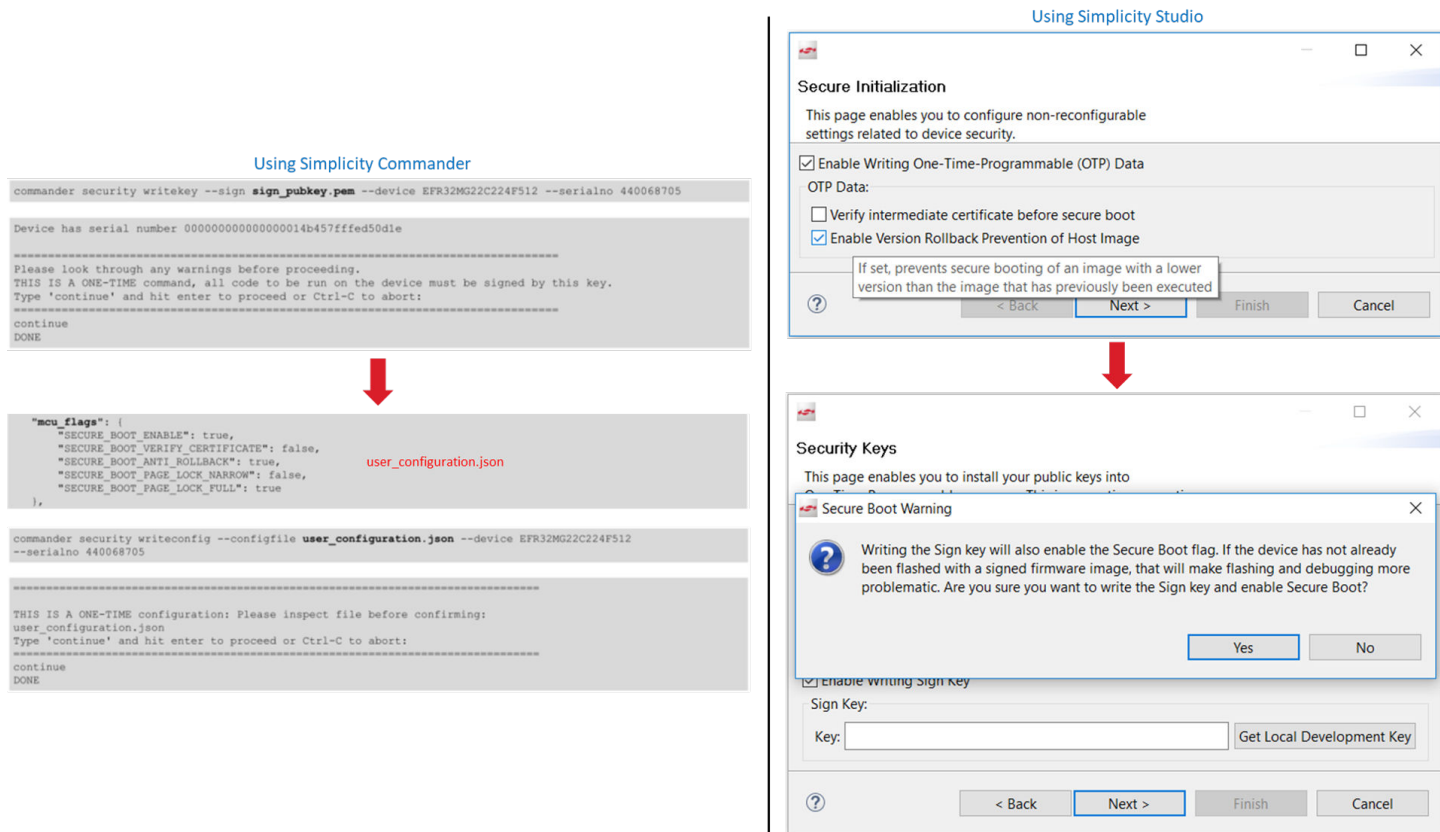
Using Simplicity Commander

commander security writekey --sign sign_pubkey.pem --device EFR32MG22C224F512 --serialno 440068705

Device has serial number 000000000000000014b457fffed50d1e

================================================================================
Please look through any warnings before proceeding.
THIS IS A ONE-TIME command, all code to be run on the device must be signed by this key.
Type 'continue' and hit enter to proceed or Ctrl-C to abort:
================================================================================
continue
DONE

"mcu_flags": {
"SECURE_BOOT_ENABLE": true,
"SECURE_BOOT_VERIFY_CERTIFICATE": false,
"SECURE_BOOT_ANTI_ROLLBACK": true,
"SECURE_BOOT_PAGE_LOCK_NARROW": false,
"SECURE_BOOT_PAGE_LOCK_FULL": true
},

user_configuration.json

commander security writeconfig --configfile user_configuration.json --device EFR32MG22C224F512 --serialno 440068705

================================================================================
THIS IS A ONE-TIME configuration: Please inspect file before confirming:
user_configuration.json
Type 'continue' and hit enter to proceed or Ctrl-C to abort:
================================================================================
continue
DONE

Using Simplicity Studio

Secure Initialization

This page enables you to configure non-reconfigurable settings related to device security.

Enable Writing One-Time-Programmable (OTP) Data

OTP Data:

Verify intermediate certificate before secure boot

Enable Version Rollback Prevention of Host Image

If set, prevents secure booting of an image with a lower version than the image that has previously been executed

< Back Next > Finish Cancel

Security Keys

This page enables you to install your public keys into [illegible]

Secure Boot Warning

Writing the Sign key will also enable the Secure Boot flag. If the device has not already been flashed with a signed firmware image, that will make flashing and debugging more problematic. Are you sure you want to write the Sign key and enable Secure Boot?

Yes No

Enable Writing Sign Key

Sign Key:

Key:

Get Local Development Key

< Back Next > Finish Cancel